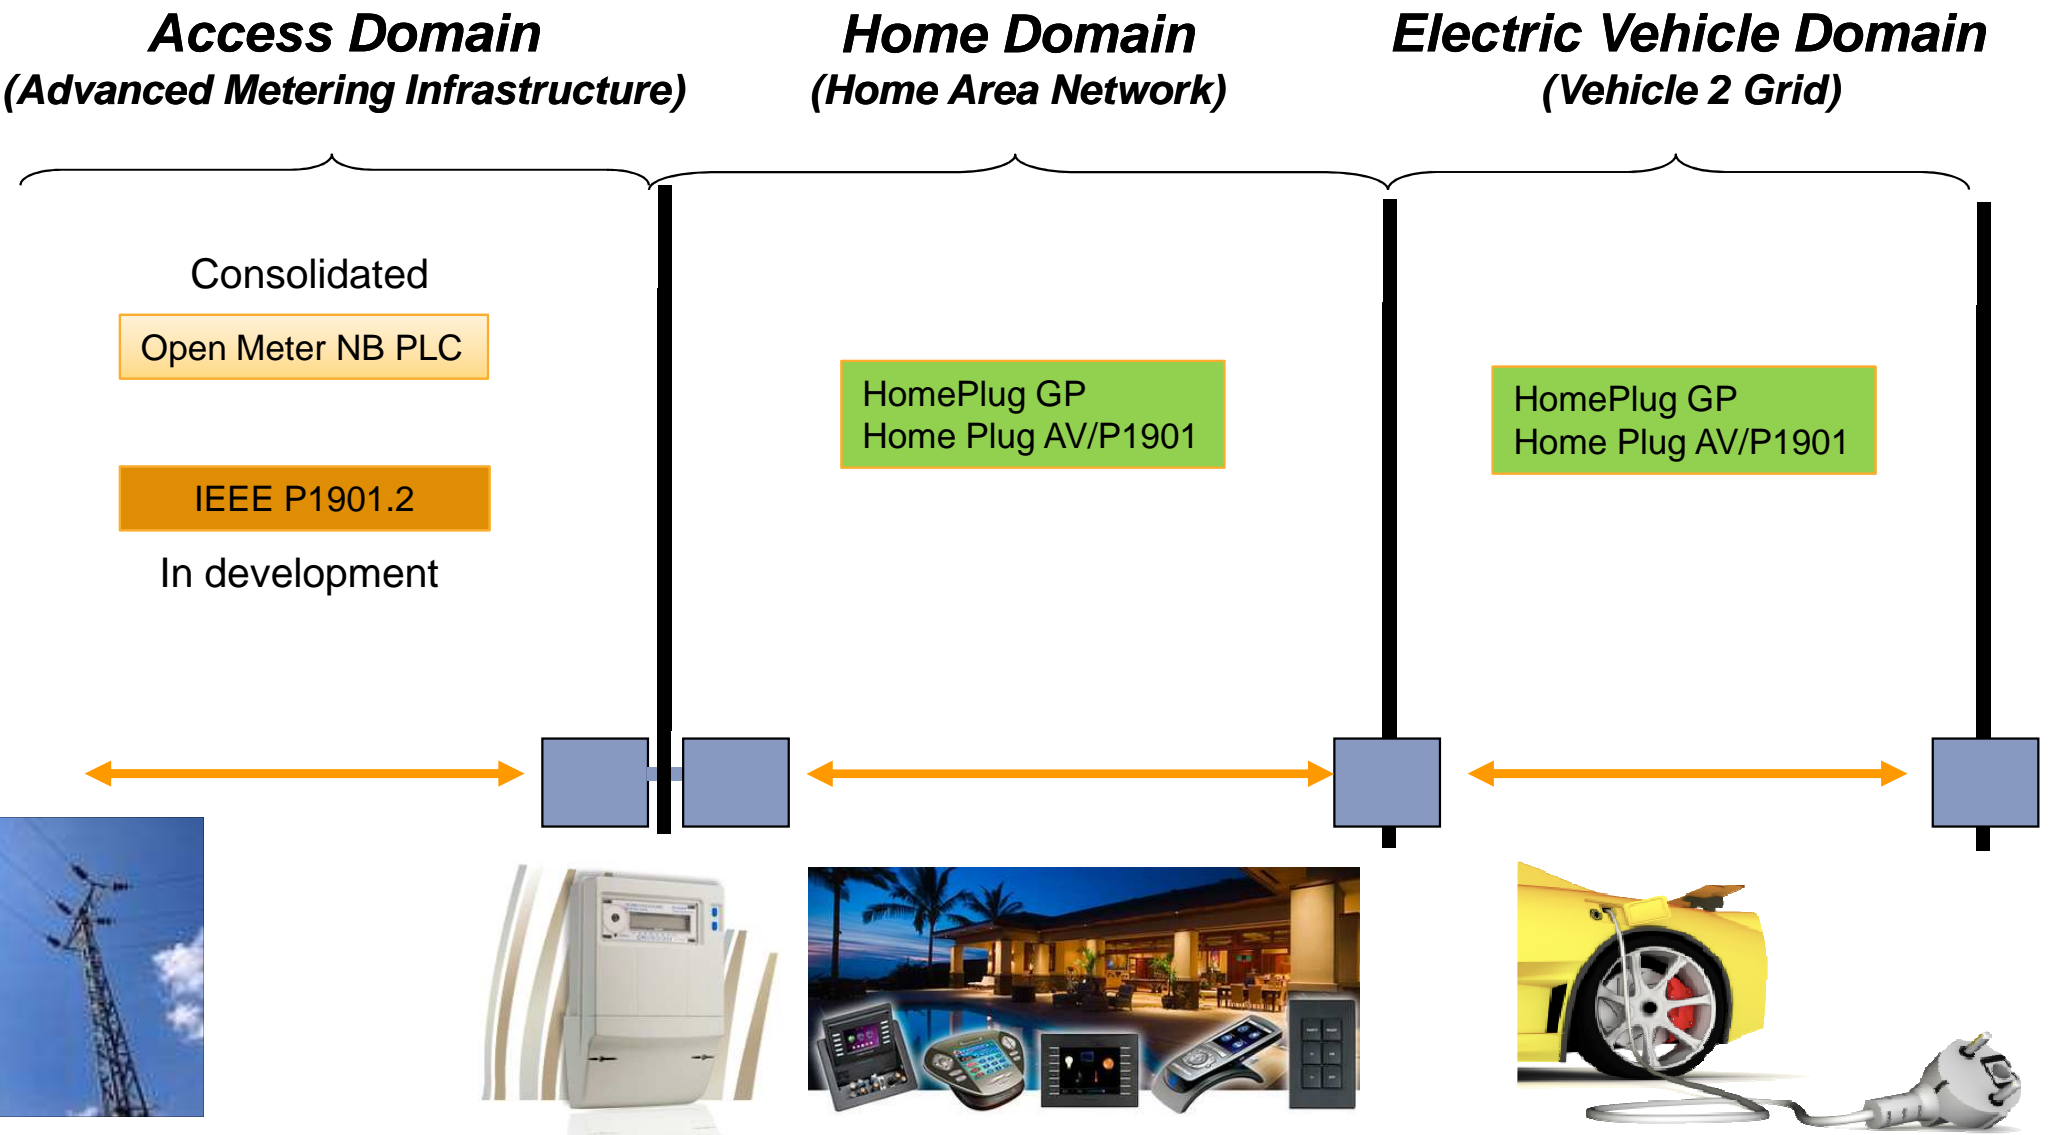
Access Domain
(Advanced Metering Infrastructure)

Home Domain
(Home Area Network)

Electric Vehicle Domain
(Vehicle 2 Grid)

Consolidated

Open Meter NB PLC

IEEE P1901.2

In development

HomePlug GP
Home Plug AV/P1901

HomePlug GP
Home Plug AV/P1901